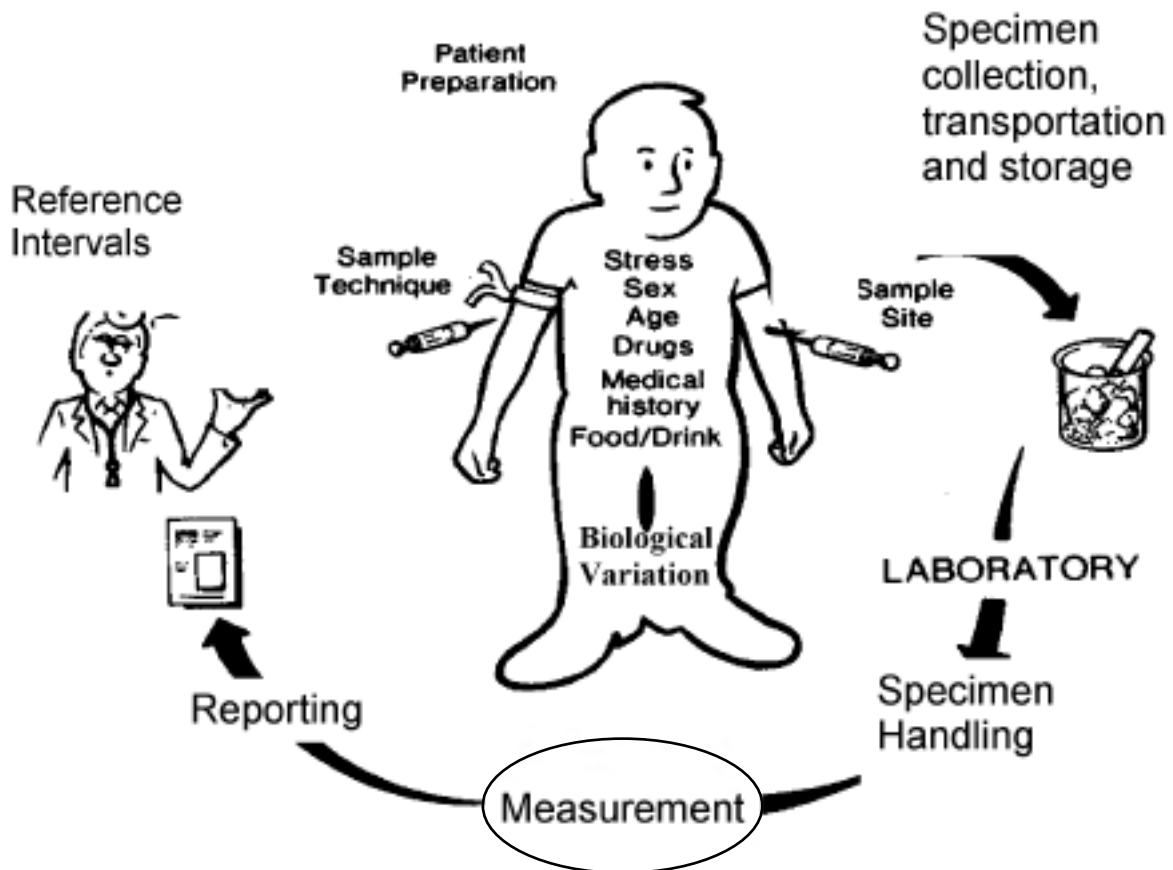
Patient Preparation

Specimen collection, transportation and storage

Reference Intervals

Sample Technique

Stress
Sex
Age
Drugs
Medical history
Food/Drink

Sample Site

Biological Variation

LABORATORY

Specimen Handling

Reporting

Measurement